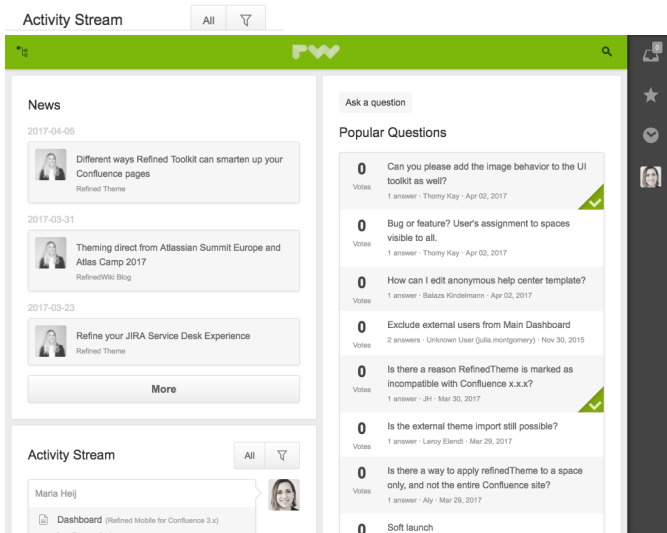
Activity Stream

All

News

2017-04-05

Different ways Refined Toolkit can smarten up your Confluence pages

Refined Theme

2017-03-31

Theming direct from Atlassian Summit Europe and Atlas Camp 2017

RefinedWiki Blog

2017-03-23

Refine your JIRA Service Desk Experience

Refined Theme

More

Activity Stream

All

Maria Heij

Dashboard (Refined Mobile for Confluence 3.x)

Ask a question

Popular Questions

| | |
|---|---|
| 0 Votes | Can you please add the image behavior to the UI toolkit as well? 1 answer · Thomy Kay · Apr 02, 2017 |
| 0 Votes | Bug or feature? User's assignment to spaces visible to all. 1 answer · Thomy Kay · Apr 02, 2017 |
| 0 Votes | How can I edit anonymous help center template? 1 answer · Balazs Kindelmann · Apr 02, 2017 |
| 0 Votes | Exclude external users from Main Dashboard 2 answers · Unknown User (julia.montgomery) · Nov 30, 2015 |
| 0 Votes | Is there a reason RefinedTheme is marked as incompatible with Confluence x.x.x? 1 answer · JH · Mar 30, 2017 |
| 0 Votes | Is the external theme import still possible? 1 answer · Leroy Elendt · Mar 29, 2017 |
| 0 Votes | Is there a way to apply refinedTheme to a space only, and not the entire Confluence site? 1 answer · Aly · Mar 29, 2017 |
| 0 | Soft launch |